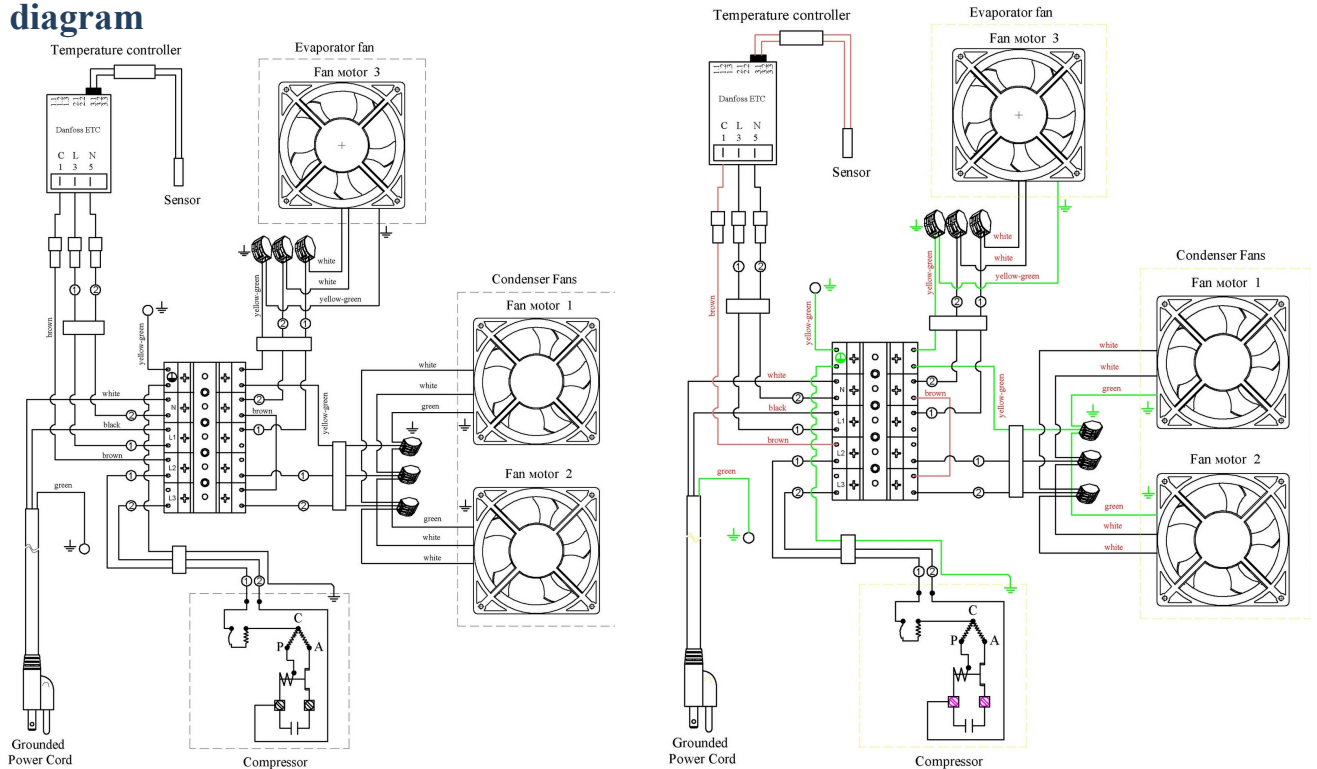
diagram

Temperature controller
Danfoss ETC
C L N
1 3 5
Sensor
Evaporator fan
Fan motor 3
white
white
yellow-green
yellow-green
2 1
brown
1 2
yellow-green
white
2 N
black
L1 1
brown
L2 1
L3 1 2
green
brown
2
1
yellow-green
1
2
Condenser Fans
Fan motor 1
white
white
green
Fan motor 2
green
white
white
1 2
C
P A
Grounded Power Cord
Compressor

Temperature controller
Danfoss ETC
C L N
1 3 5
Sensor
Evaporator fan
Fan motor 3
white
white
yellow-green
yellow-green
2 1
brown
1 2
yellow-green
white
2 N
black
L1 1
brown
L2 1
L3 2
green
brown
2
1
yellow-green
1
2
Condenser Fans
Fan motor 1
white
white
green
Fan motor 2
green
white
white
1 2
C
P A
Grounded Power Cord
Compressor